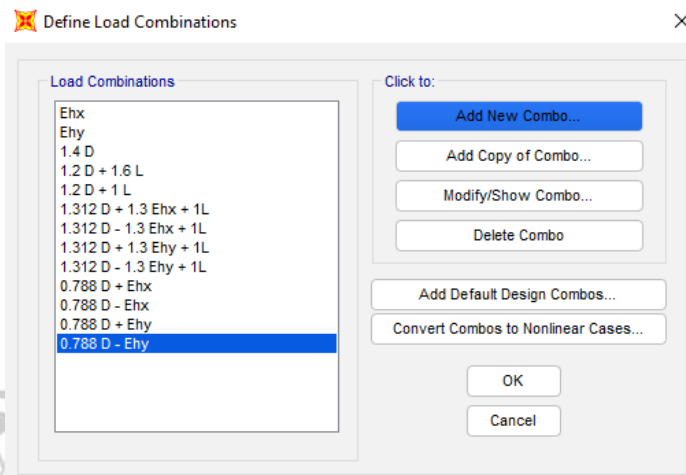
Define Load Combinations

×

Load Combinations

Ehx
Ehy
1.4 D
1.2 D + 1.6 L
1.2 D + 1 L
1.312 D + 1.3 Ehx + 1L
1.312 D - 1.3 Ehx + 1L
1.312 D + 1.3 Ehy + 1L
1.312 D - 1.3 Ehy + 1L
0.788 D + Ehx
0.788 D - Ehx
0.788 D + Ehy
0.788 D - Ehy

Click to:

Add New Combo...

Add Copy of Combo...

Modify/Show Combo...

Delete Combo

Add Default Design Combos...

Convert Combos to Nonlinear Cases...

OK

Cancel